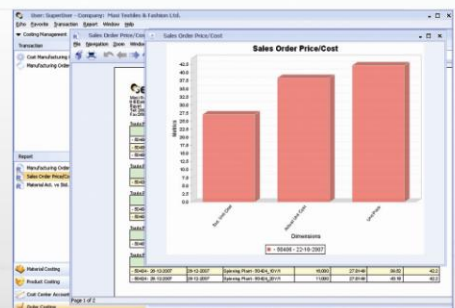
User: SuperUser - Company: Maxi Textiles & Fashion Ltd.

File Favorite Transaction Report Window Help

Costing Management

Transaction

Cost Manufacturing

Manufacturing Order

Sales Order Price/Cost

File Navigation Zoom Window

Sales Order Price/Cost

Sales Order Price/Cost

Metrics

Dimensions

Std. Unit Cost

Actual Unit Cost

Unit Price

- 50408 - 22-10-2007

Report

Manufacturing Order

Sales Order Price/Cost

Material Act. vs Bid.

Material Costing

Product Costing

Cost Center Account

Order Costing

Page 1 of 2

| 50404 | 26-12-2007 | 28-12-2007 | Spinning Plum 50404_05YR | 10,000 | 27.0146 | 39.52 | 42.2 |
|---|---|---|---|---|---|---|---|
| 50404 | 26-12-2007 | 28-12-2007 | Spinning Plum 50404_05YR | 11,000 | 27.0146 | 43.59 | 42.2 |